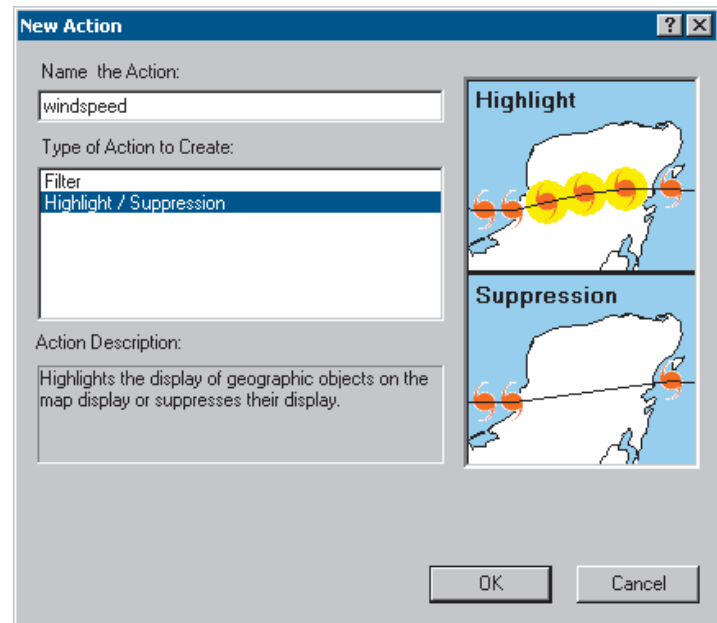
New Action

Name the Action:

windspeed

Type of Action to Create:

Filter
Highlight / Suppression

Action Description:

Highlights the display of geographic objects on the map display or suppresses their display.

Highlight

Suppression

OK

Cancel